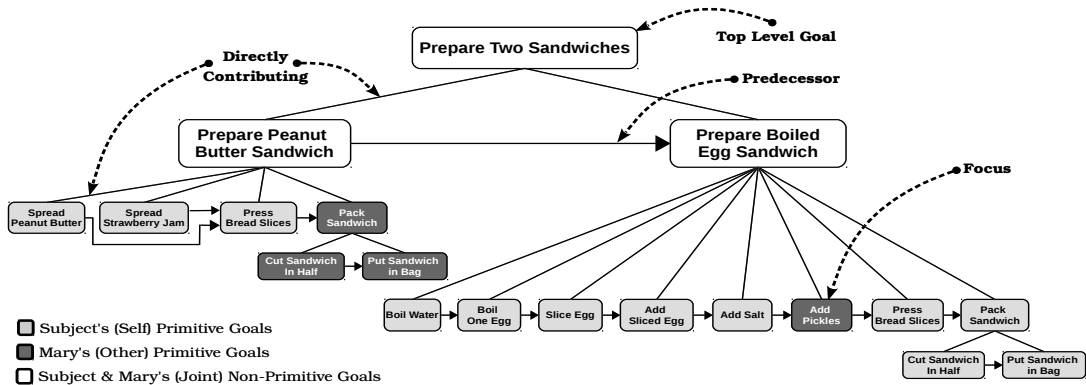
Top Level Goal

Prepare Two Sandwiches

Directly Contributing

Predecessor

Prepare Peanut Butter Sandwich

Prepare Boiled Egg Sandwich

Focus

Spread Peanut Butter

Spread Strawberry Jam

Press Bread Slices

Pack Sandwich

Cut Sandwich In Half

Put Sandwich in Bag

Boil Water

Boil One Egg

Slice Egg

Add Sliced Egg

Add Salt

Add Pickles

Press Bread Slices

Pack Sandwich

Cut Sandwich In Half

Put Sandwich in Bag

Subject's (Self) Primitive Goals

Mary's (Other) Primitive Goals

Subject & Mary's (Joint) Non-Primitive Goals